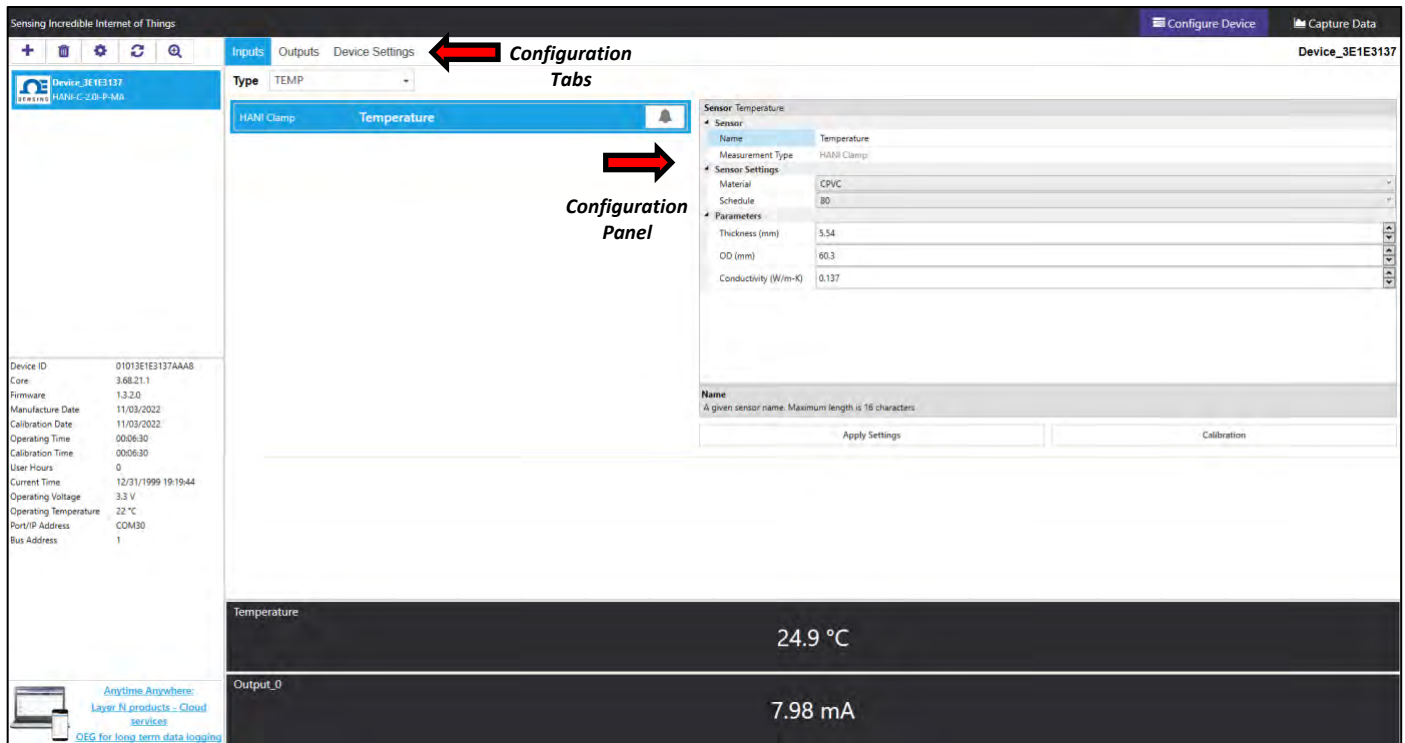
Sensing Incredible Internet of Things

Configure Device
Capture Data

Inputs Outputs Device Settings

Configuration Tabs

Device_3E1E3137

Device_3E1E3137
HANI-C-2.0I-P-MA

Type TEMP

HANI Clamp Temperature

Configuration Panel

Sensor Temperature
Sensor
Name Temperature
Measurement Type HANI Clamp
Sensor Settings
Material CPVC
Schedule 80
Parameters
Thickness (mm) 5.54
OD (mm) 60.3
Conductivity (W/m-K) 0.137

Name
A given sensor name. Maximum length is 16 characters

Apply Settings
Calibration

| | |
|---|---|
| Device ID | 01013E1E3137AAA8 |
| Core | 3.68.21.1 |
| Firmware | 1.3.2.0 |
| Manufacture Date | 11/03/2022 |
| Calibration Date | 11/03/2022 |
| Operating Time | 00:06:30 |
| Calibration Time | 00:06:30 |
| User Hours | 0 |
| Current Time | 12/31/1999 19:19:44 |
| Operating Voltage | 3.3 V |
| Operating Temperature | 22 °C |
| Port/IP Address | COM30 |
| Bus Address | 1 |

Temperature
24.9 °C

Output_0
7.98 mA

Anytime Anywhere:
Layer N products - Cloud services
OEG for long term data logging